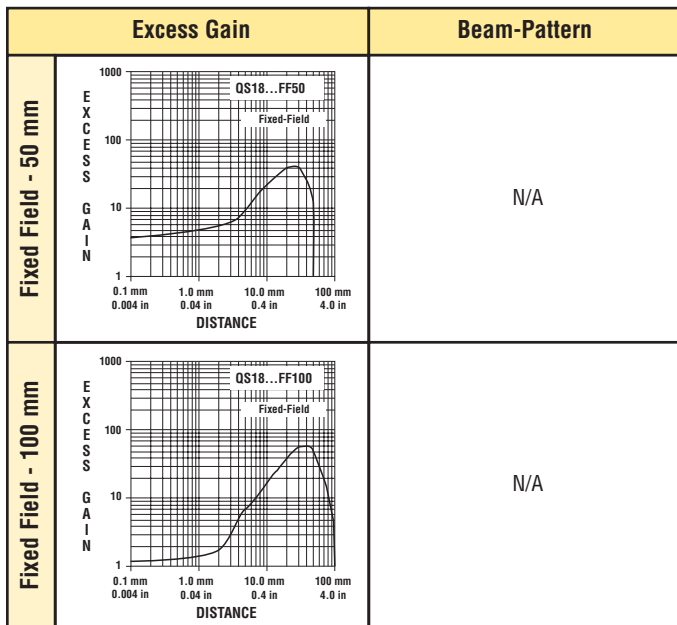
| | Excess Gain | Beam-Pattern |
|---|---|---|
| Fixed Field - 50 mm | 1000 E X C E S S G A I N 100 10 1 QS18...FF50 Fixed-Field 0.1 mm 0.004 in 1.0 mm 0.04 in 10.0 mm 0.4 in 100 mm 4.0 in DISTANCE | N/A |
| Fixed Field - 100 mm | 1000 E X C E S S G A I N 100 10 1 QS18...FF100 Fixed-Field 0.1 mm 0.004 in 1.0 mm 0.04 in 10.0 mm 0.4 in 100 mm 4.0 in DISTANCE | N/A |